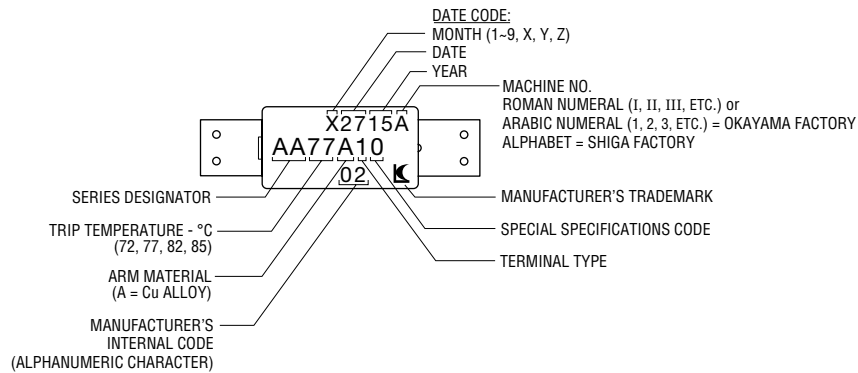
DATE CODE:
MONTH (1~9, X, Y, Z)
DATE
YEAR
MACHINE NO.
ROMAN NUMERAL (I, II, III, ETC.) or
ARABIC NUMERAL (1, 2, 3, ETC.) = OKAYAMA FACTORY
ALPHABET = SHIGA FACTORY

X2715A
AA77A10
02

SERIES DESIGNATOR
MANUFACTURER'S TRADEMARK
TRIP TEMPERATURE - °C (72, 77, 82, 85)
SPECIAL SPECIFICATIONS CODE
ARM MATERIAL (A = Cu ALLOY)
TERMINAL TYPE
MANUFACTURER'S INTERNAL CODE (ALPHANUMERIC CHARACTER)